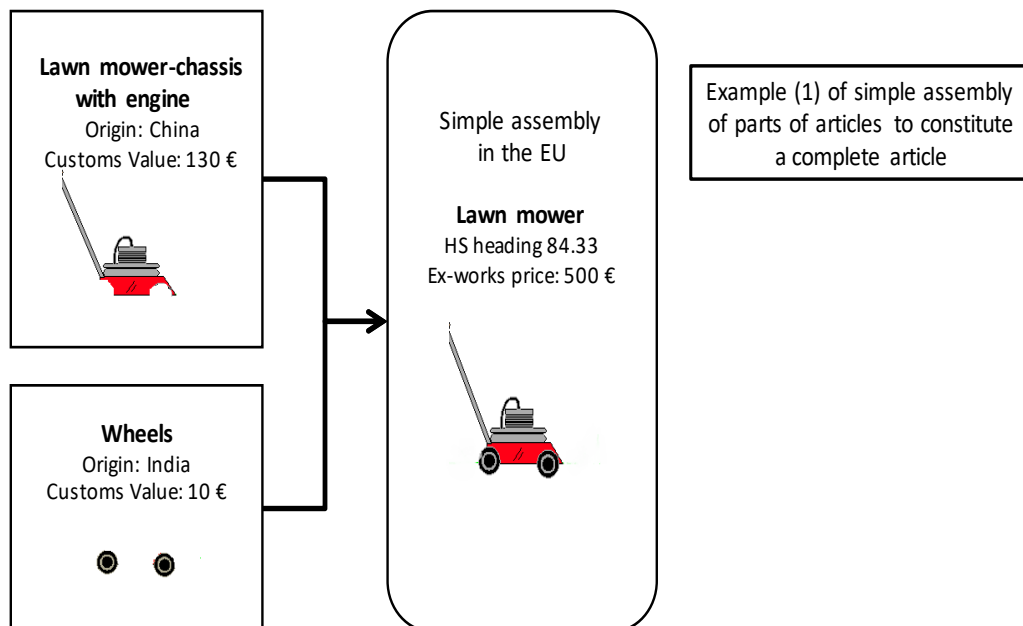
**Lawn mower-chassis with engine**
Origin: China
Customs Value: 130 €

**Wheels**
Origin: India
Customs Value: 10 €

Simple assembly in the EU

**Lawn mower**
HS heading 84.33
Ex-works price: 500 €

Example (1) of simple assembly of parts of articles to constitute a complete article